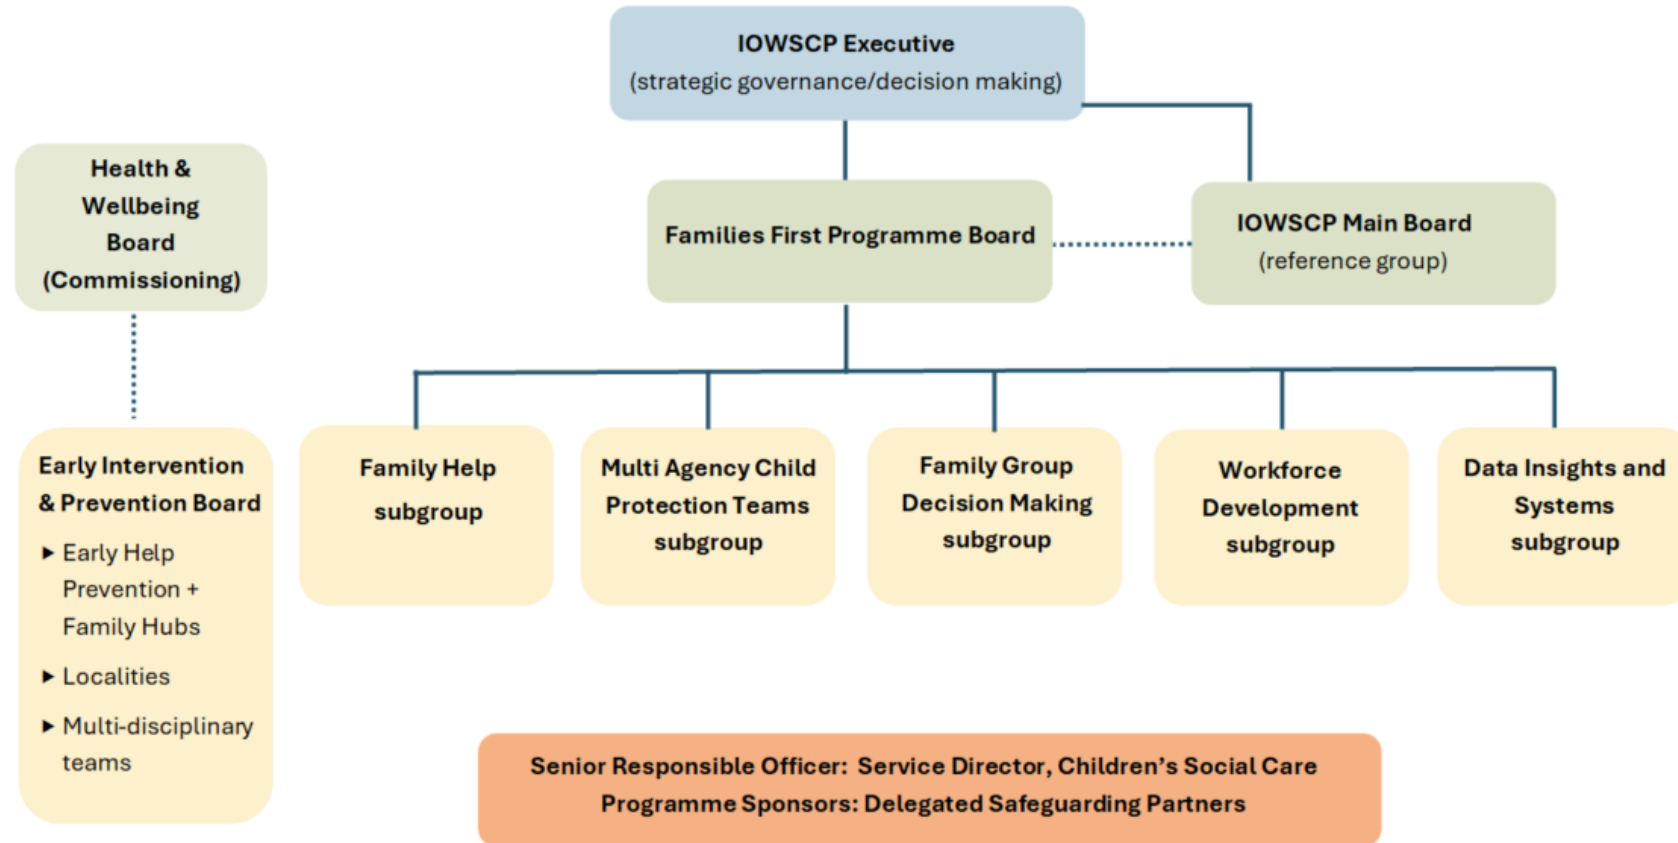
IOWSCP Executive
(strategic governance/decision making)

Health & Wellbeing Board (Commissioning)

Families First Programme Board

IOWSCP Main Board
(reference group)

Early Intervention & Prevention Board
- Early Help Prevention + Family Hubs
- Localities
- Multi-disciplinary teams

Family Help subgroup

Multi Agency Child Protection Teams subgroup

Family Group Decision Making subgroup

Workforce Development subgroup

Data Insights and Systems subgroup

Senior Responsible Officer: Service Director, Children's Social Care
Programme Sponsors: Delegated Safeguarding Partners